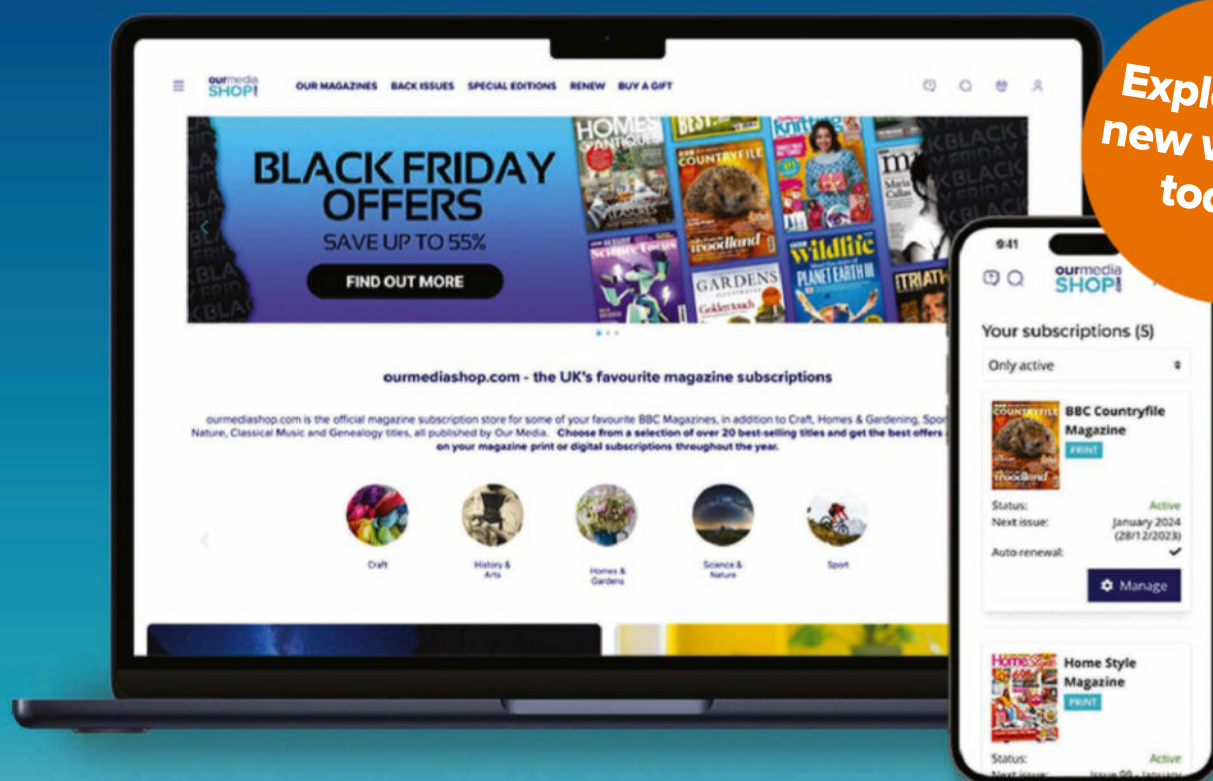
Expl
new w
tod

ourmedia SHOP!

OUR MAGAZINES BACK ISSUES SPECIAL EDITIONS RENEW BUY A GIFT

BLACK FRIDAY OFFERS
SAVE UP TO 55%
FIND OUT MORE

HOMES & ANTIQUES
COUNTRYFILE
knitting
woodland
wildlife
PLANET EARTH III
GARDENS
TRIATH

ourmediashop.com - the UK's favourite magazine subscriptions

ourmediashop.com is the official magazine subscription store for some of your favourite BBC Magazines, in addition to Craft, Homes & Gardening, Spor Nature, Classical Music and Genealogy titles, all published by Our Media. Choose from a selection of over 20 best-selling titles and get the best offers on your magazine print or digital subscriptions throughout the year.

Craft
History & Arts
Homes & Gardens
Science & Nature
Sport

9:41

ourmedia SHOP!

Your subscriptions (5)

Only active

BBC Countryfile Magazine
PRINT

Status: Active
Next issue: January 2024 (28/12/2023)
Auto renewal: ✔

Manage

Home Style Magazine
PRINT

Status: Active
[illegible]